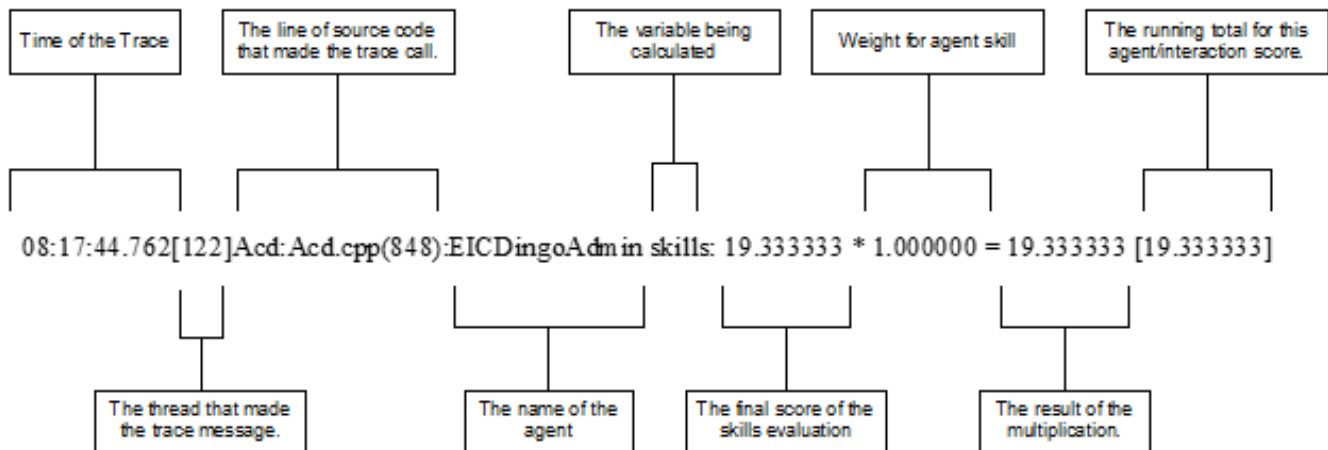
Time of the Trace

The line of source code that made the trace call.

The variable being calculated

Weight for agent skill

The running total for this agent/interaction score.

08:17:44.762[122]Acd:Acd.cpp(848):EICDingoAdmin skills: 19.333333 * 1.000000 = 19.333333 [19.333333]

The thread that made the trace message.

The name of the agent

The final score of the skills evaluation

The result of the multiplication.